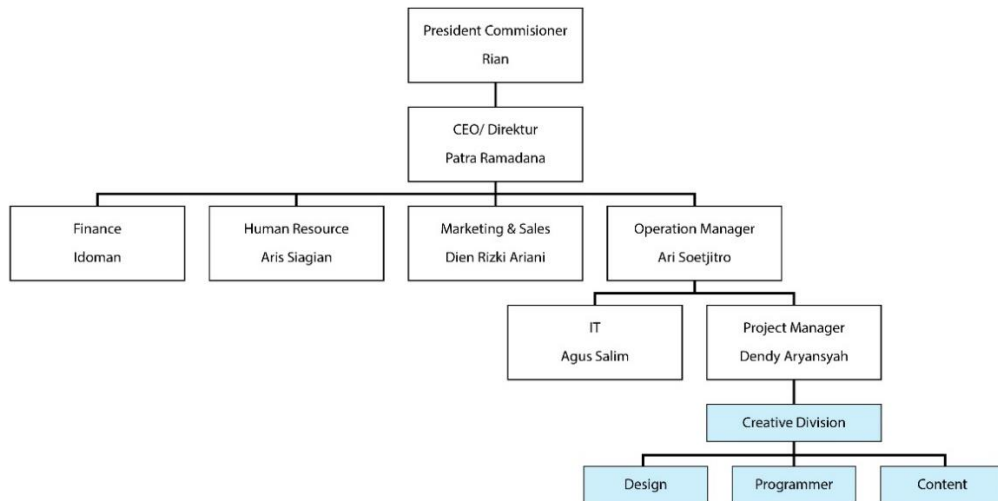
President Commisioner
Rian

CEO/ Direktur
Patra Ramadana

Finance
Idoman

Human Resource
Aris Siagian

Marketing & Sales
Dien Rizki Ariani

Operation Manager
Ari Soetjitro

IT
Agus Salim

Project Manager
Dendy Aryansyah

Creative Division

Design

Programmer

Content